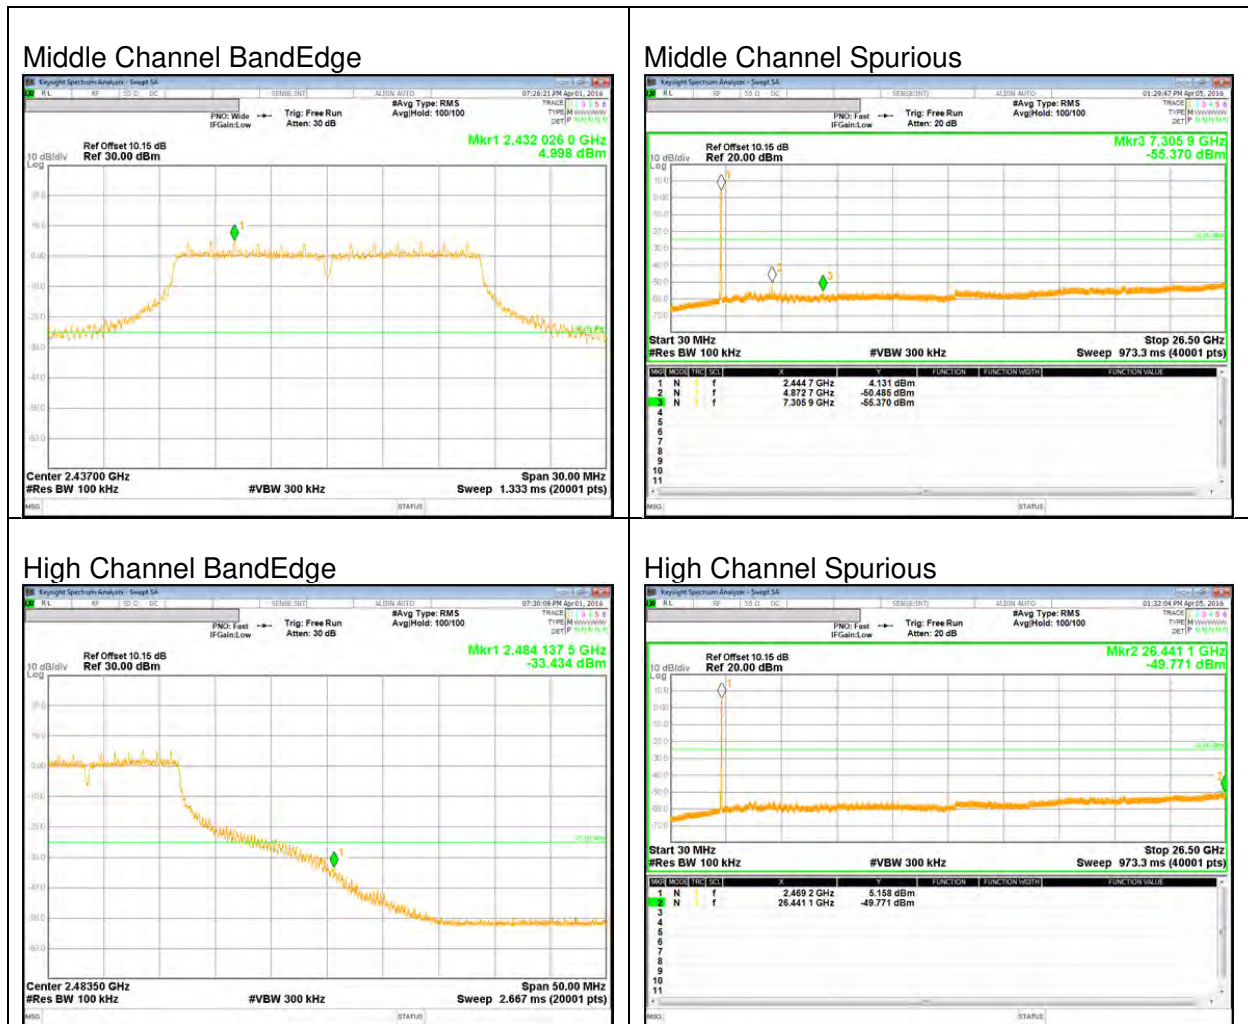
Middle Channel BandEdge

Keysight Spectrum Analyzer - Swept SA
RL RF 50 Ω DC SENSE:INT ALIGN AUTO 07:26:21 PM Apr 01, 2016
PNO: Wide IFGain:Low Trig: Free Run Atten: 30 dB #Avg Type: RMS Avg|Hold: 100/100
TRACE 1 2 3 4 5 6 TYPE M WWWWW DET P N N N N N

Ref Offset 10.15 dB
10 dB/div Ref 30.00 dBm
Log
Mkr1 2.432 026 0 GHz
4.998 dBm

20.0
10.0
0.00
-10.0
-20.0
-30.0
-40.0
-50.0
-60.0

Center 2.43700 GHz
#Res BW 100 kHz #VBW 300 kHz
Span 30.00 MHz
Sweep 1.333 ms (20001 pts)
MSG STATUS

Middle Channel Spurious

Keysight Spectrum Analyzer - Swept SA
RL RF 50 Ω DC SENSE:INT ALIGN AUTO 01:29:47 PM Apr 05, 2016
PNO: Fast IFGain:Low Trig: Free Run Atten: 20 dB #Avg Type: RMS Avg|Hold: 100/100
TRACE 1 2 3 4 5 6 TYPE M WWWWW DET P N N N N N

Ref Offset 10.15 dB
10 dB/div Ref 20.00 dBm
Log
Mkr3 7.305 9 GHz
-55.370 dBm

10.0
0.00
-10.0
-20.0
-30.0
-40.0
-50.0
-60.0
-70.0

Start 30 MHz
#Res BW 100 kHz #VBW 300 kHz
Stop 26.50 GHz
Sweep 973.3 ms (40001 pts)

| MKR | MODE | TRC | SCL | X | Y | FUNCTION | FUNCTION WIDTH | FUNCTION VALUE |
|---|---|---|---|---|---|---|---|---|
| 1 | N | 1 | f | 2.444 7 GHz | 4.131 dBm | | | |
| 2 | N | 1 | f | 4.872 7 GHz | -50.485 dBm | | | |
| 3 | N | 1 | f | 7.305 9 GHz | -55.370 dBm | | | |
| 4 | | | | | | | | |
| 5 | | | | | | | | |
| 6 | | | | | | | | |
| 7 | | | | | | | | |
| 8 | | | | | | | | |
| 9 | | | | | | | | |
| 10 | | | | | | | | |
| 11 | | | | | | | | |

MSG STATUS

High Channel BandEdge

Keysight Spectrum Analyzer - Swept SA
RL RF 50 Ω DC SENSE:INT ALIGN AUTO 07:30:08 PM Apr 01, 2016
PNO: Fast IFGain:Low Trig: Free Run Atten: 30 dB #Avg Type: RMS Avg|Hold: 100/100
TRACE 1 2 3 4 5 6 TYPE M WWWWW DET P N N N N N

Ref Offset 10.15 dB
10 dB/div Ref 30.00 dBm
Log
Mkr1 2.484 137 5 GHz
-33.434 dBm

20.0
10.0
0.00
-10.0
-20.0
-30.0
-40.0
-50.0
-60.0

Center 2.48350 GHz
#Res BW 100 kHz #VBW 300 kHz
Span 50.00 MHz
Sweep 2.667 ms (20001 pts)
MSG STATUS

High Channel Spurious

Keysight Spectrum Analyzer - Swept SA
RL RF 50 Ω DC SENSE:INT ALIGN AUTO 01:32:04 PM Apr 05, 2016
PNO: Fast IFGain:Low Trig: Free Run Atten: 20 dB #Avg Type: RMS Avg|Hold: 100/100
TRACE 1 2 3 4 5 6 TYPE M WWWWW DET P N N N N N

Ref Offset 10.15 dB
10 dB/div Ref 20.00 dBm
Log
Mkr2 26.441 1 GHz
-49.771 dBm

10.0
0.00
-10.0
-20.0
-30.0
-40.0
-50.0
-60.0
-70.0

Start 30 MHz
#Res BW 100 kHz #VBW 300 kHz
Stop 26.50 GHz
Sweep 973.3 ms (40001 pts)

| MKR | MODE | TRC | SCL | X | Y | FUNCTION | FUNCTION WIDTH | FUNCTION VALUE |
|---|---|---|---|---|---|---|---|---|
| 1 | N | 1 | f | 2.469 2 GHz | 5.158 dBm | | | |
| 2 | N | 1 | f | 26.441 1 GHz | -49.771 dBm | | | |
| 3 | | | | | | | | |
| 4 | | | | | | | | |
| 5 | | | | | | | | |
| 6 | | | | | | | | |
| 7 | | | | | | | | |
| 8 | | | | | | | | |
| 9 | | | | | | | | |
| 10 | | | | | | | | |
| 11 | | | | | | | | |

MSG STATUS